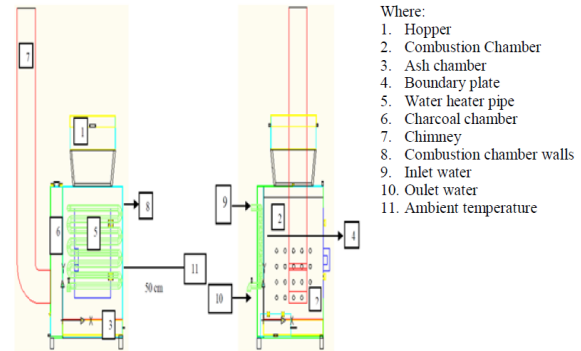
7

1

8

6

5

3

11

50 cm

9

2

4

10

7

Where:
1. Hopper
2. Combustion Chamber
3. Ash chamber
4. Boundary plate
5. Water heater pipe
6. Charcoal chamber
7. Chimney
8. Combustion chamber walls
9. Inlet water
10. Oulet water
11. Ambient temperature